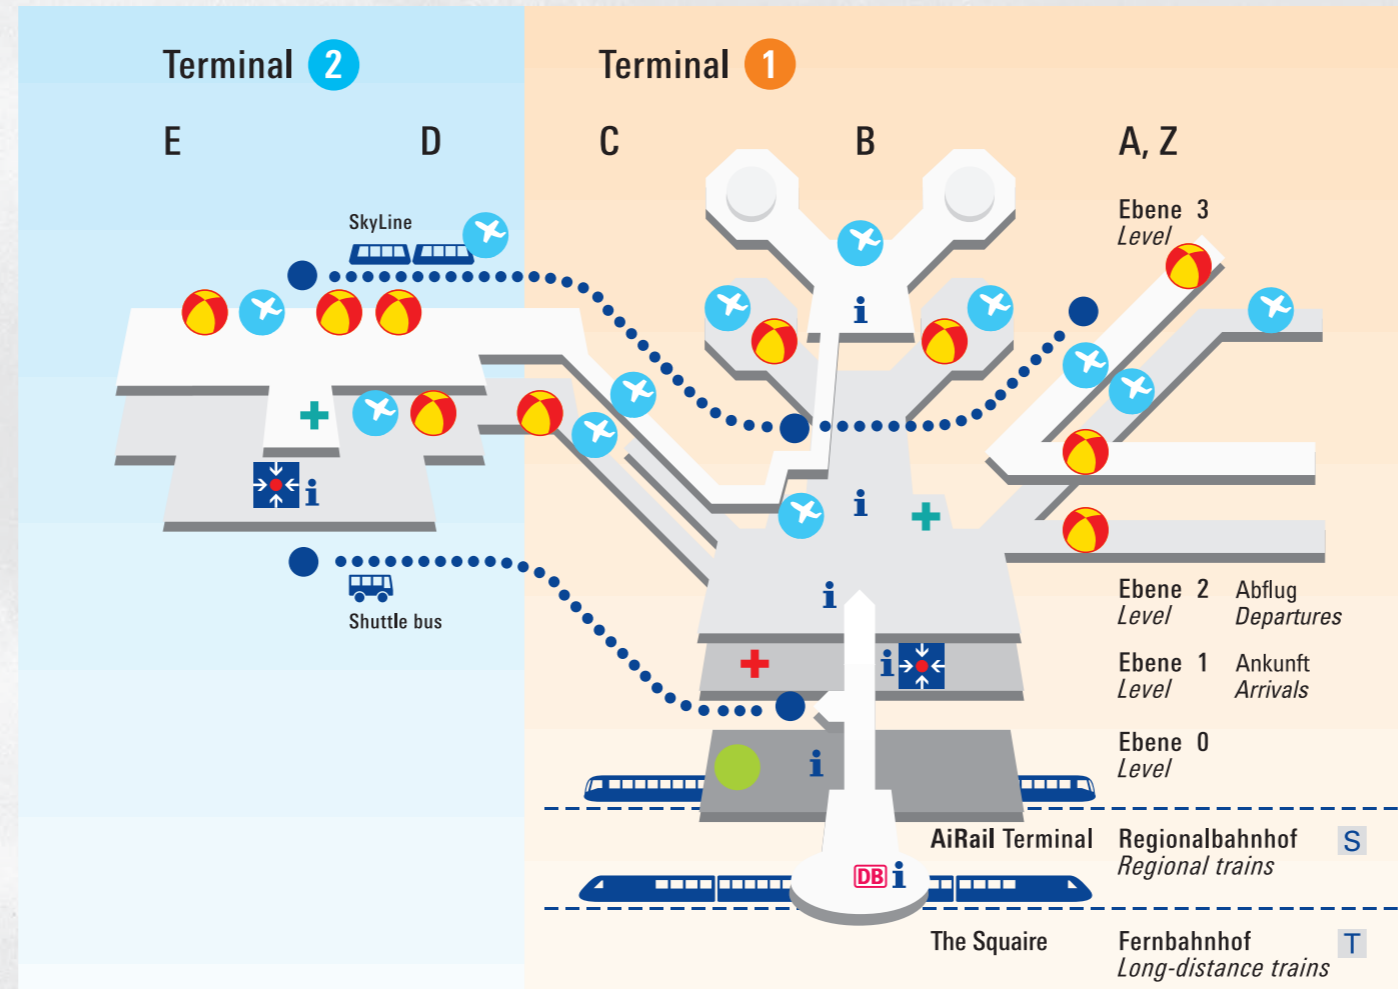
Terminal 2

Terminal 1

E

D

C

B

A, Z

SkyLine

Ebene 3
Level

Shuttle bus

Ebene 2
Level

Abflug
Departures

Ebene 1
Level

Ankunft
Arrivals

Ebene 0
Level

AiRail Terminal

Regionalbahnhof
Regional trains

S

DB i

The Squaire

Fernbahnhof
Long-distance trains

T